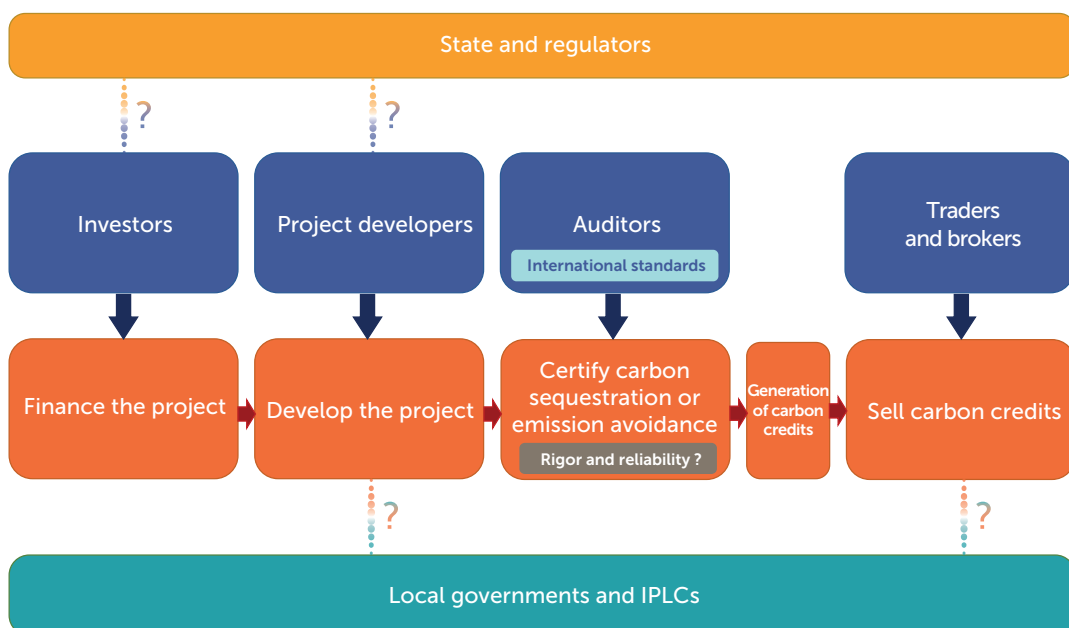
State and regulators

?

?

Investors

Project developers

Auditors

International standards

Traders and brokers

Finance the project

Develop the project

Certify carbon sequestration or emission avoidance

Rigor and reliability ?

Generation of carbon credits

Sell carbon credits

?

?

Local governments and IPLCs